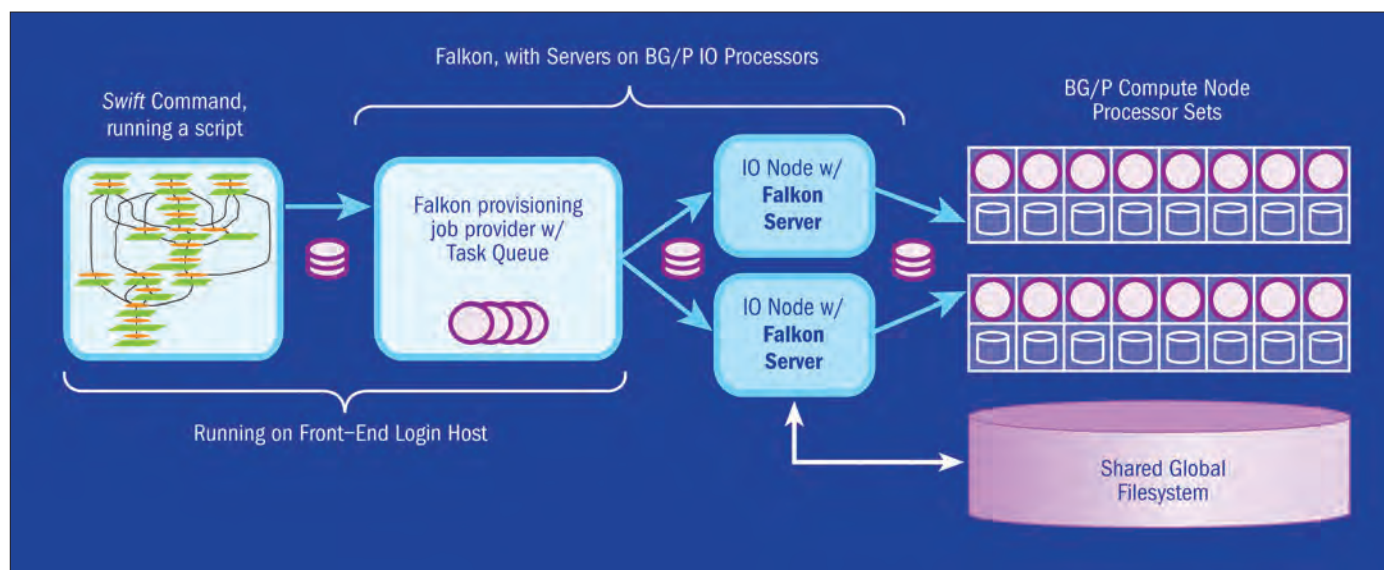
Falkon, with Servers on BG/P IO Processors

Swift Command, running a script

Falkon provisioning job provider w/ Task Queue

IO Node w/ Falkon Server

IO Node w/ Falkon Server

BG/P Compute Node Processor Sets

Running on Front-End Login Host

Shared Global Filesystem